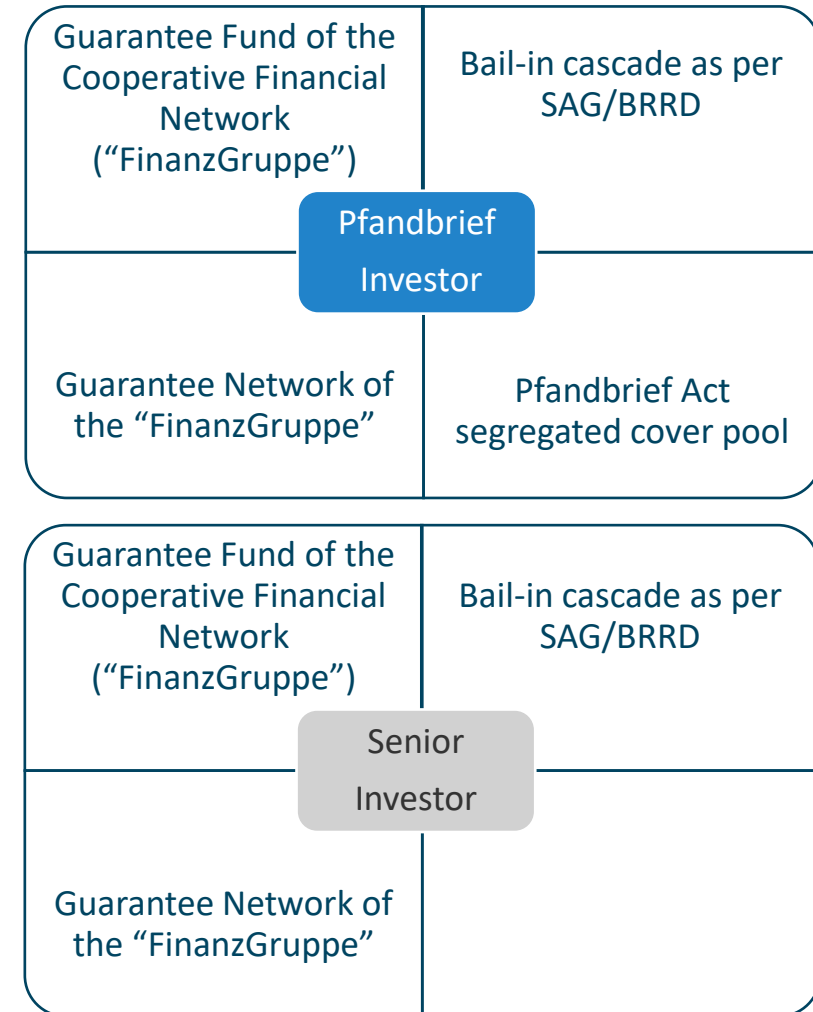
Guarantee Fund of the Cooperative Financial Network ("FinanzGruppe")

Bail-in cascade as per SAG/BRRD

Pfandbrief Investor

Guarantee Network of the "FinanzGruppe"

Pfandbrief Act segregated cover pool

Guarantee Fund of the Cooperative Financial Network ("FinanzGruppe")

Bail-in cascade as per SAG/BRRD

Senior Investor

Guarantee Network of the "FinanzGruppe"